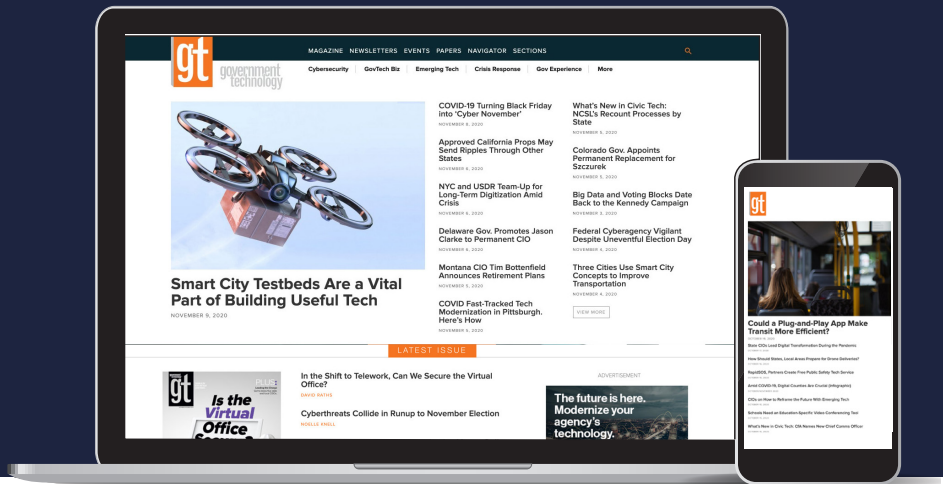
gt government technology

MAGAZINE NEWSLETTERS EVENTS PAPERS NAVIGATOR SECTIONS

Cybersecurity GovTech Biz Emerging Tech Crisis Response Gov Experience More

Smart City Testbeds Are a Vital Part of Building Useful Tech

NOVEMBER 9, 2020

COVID-19 Turning Black Friday into 'Cyber November'

NOVEMBER 6, 2020

Approved California Props May Send Ripples Through Other States

NOVEMBER 6, 2020

NYC and USDR Team-Up for Long-Term Digitization Amid Crisis

NOVEMBER 6, 2020

Delaware Gov. Promotes Jason Clarke to Permanent CIO

NOVEMBER 6, 2020

Montana CIO Tim Bottenfield Announces Retirement Plans

NOVEMBER 5, 2020

COVID Fast-Tracked Tech Modernization in Pittsburgh. Here's How

NOVEMBER 5, 2020

What's New in Civic Tech: NCSL's Recount Processes by State

NOVEMBER 5, 2020

Colorado Gov. Appoints Permanent Replacement for Szczurek

NOVEMBER 5, 2020

Big Data and Voting Blocks Date Back to the Kennedy Campaign

NOVEMBER 5, 2020

Federal Cyberagency Vigilant Despite Uneventful Election Day

NOVEMBER 4, 2020

Three Cities Use Smart City Concepts to Improve Transportation

NOVEMBER 4, 2020

VIEW MORE

LATEST ISSUE

gt

Is the Virtual Office Secure?

In the Shift to Telework, Can We Secure the Virtual Office?

DAVID RATHS

Cyberthreats Collide in Runup to November Election

NOELLE KNELL

ADVERTISEMENT

The future is here. Modernize your agency's technology.

gt

Could a Plug-and-Play App Make Transit More Efficient?

State CIOs Lead Digital Transformation During the Pandemic

How Should States, Local Areas Prepare for Drone Deliveries?

RapidSOS, Partners Create Free Public Safety Tech Service

Amid COVID-19, Digital Counties Are Crucial (Infographic)

CIOs on How to Reframe the Future With Emerging Tech

Schools Need an Education-Specific Video Conferencing Tool

What's New in Civic Tech: CIA Names New Chief Comms Officer